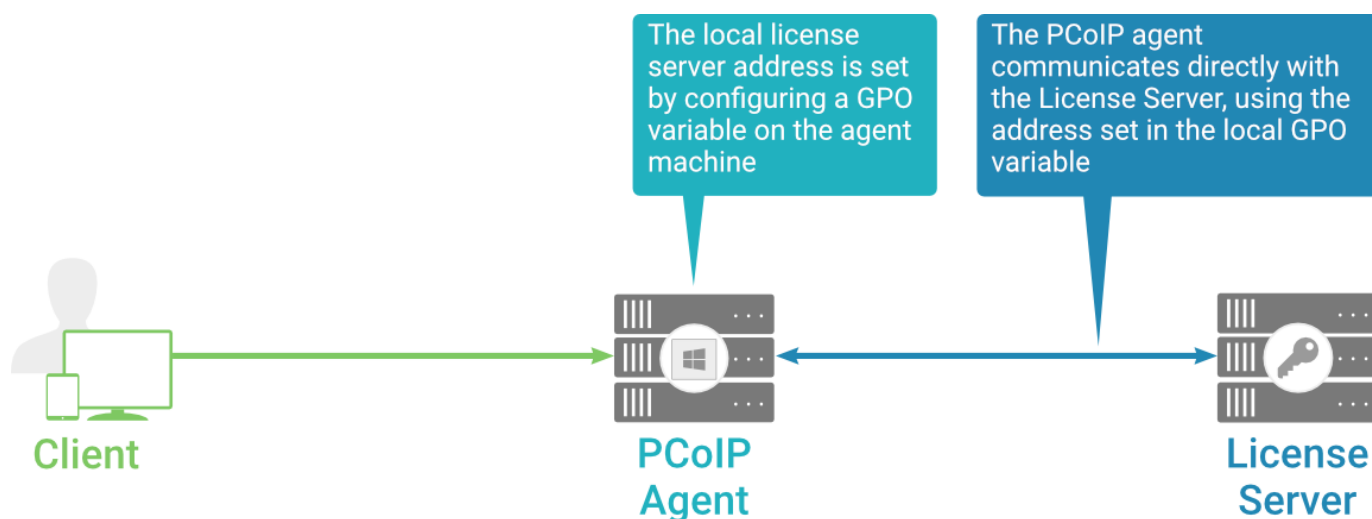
The local license server address is set by configuring a GPO variable on the agent machine

The PCoIP agent communicates directly with the License Server, using the address set in the local GPO variable

Client

PCoIP Agent

License Server